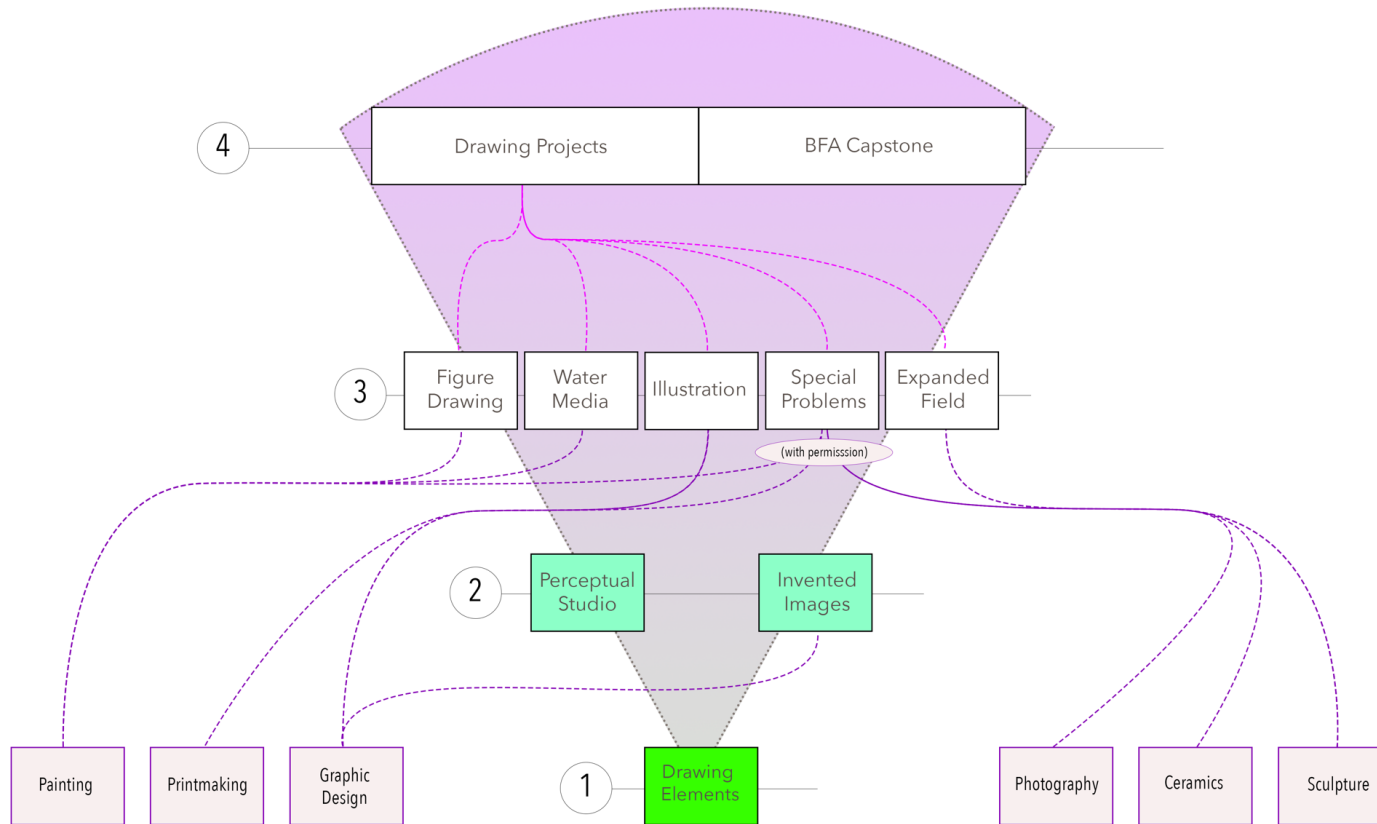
4

Drawing Projects

BFA Capstone

3

Figure Drawing

Water Media

Illustration

Special Problems

Expanded Field

(with permisssion)

2

Perceptual Studio

Invented Images

Painting

Printmaking

Graphic Design

1

Drawing Elements

Photography

Ceramics

Sculpture